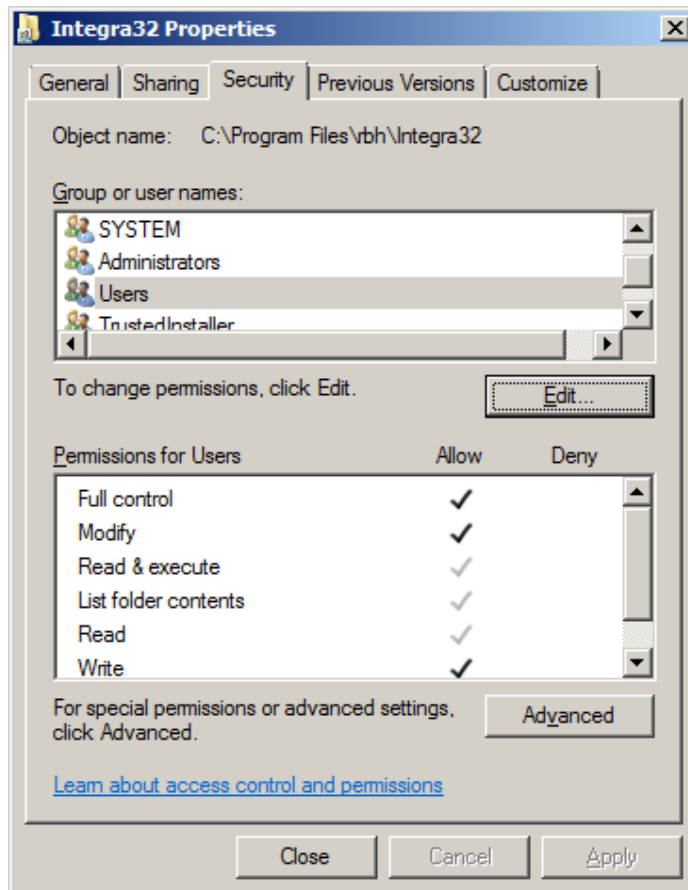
Integra32 Properties

General | Sharing | Security | Previous Versions | Customize

Object name: C:\Program Files\rbh\Integra32

Group or user names:

SYSTEM
Administrators
Users
TrustedInstaller

To change permissions, click Edit.

Edit...

| Permissions for Users | Allow | Deny |
|---|---|---|
| Full control | ✓ | |
| Modify | ✓ | |
| Read & execute | ✓ | |
| List folder contents | ✓ | |
| Read | ✓ | |
| Write | ✓ | |

For special permissions or advanced settings, click Advanced.

Advanced

Learn about access control and permissions

Close Cancel Apply